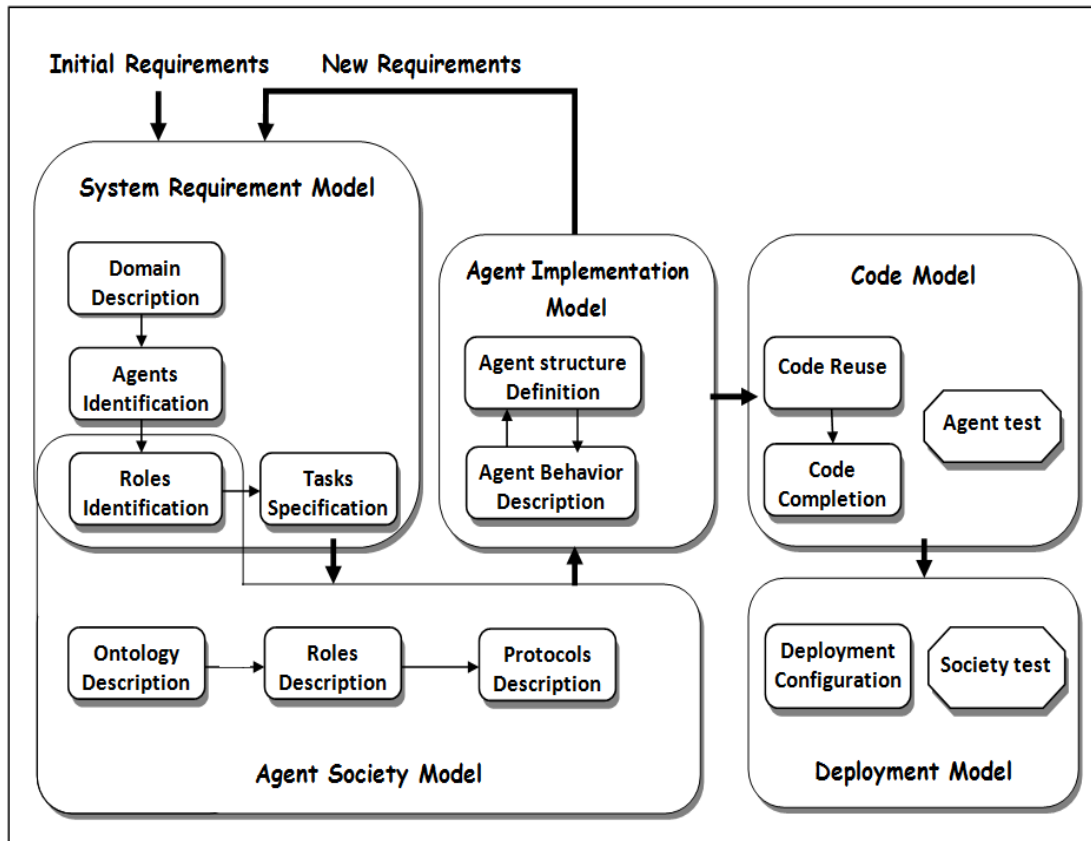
Initial Requirements

New Requirements

System Requirement Model

Domain Description

Agents Identification

Roles Identification

Tasks Specification

Agent Implementation Model

Agent structure Definition

Agent Behavior Description

Code Model

Code Reuse

Agent test

Code Completion

Ontology Description

Roles Description

Protocols Description

Agent Society Model

Deployment Configuration

Society test

Deployment Model